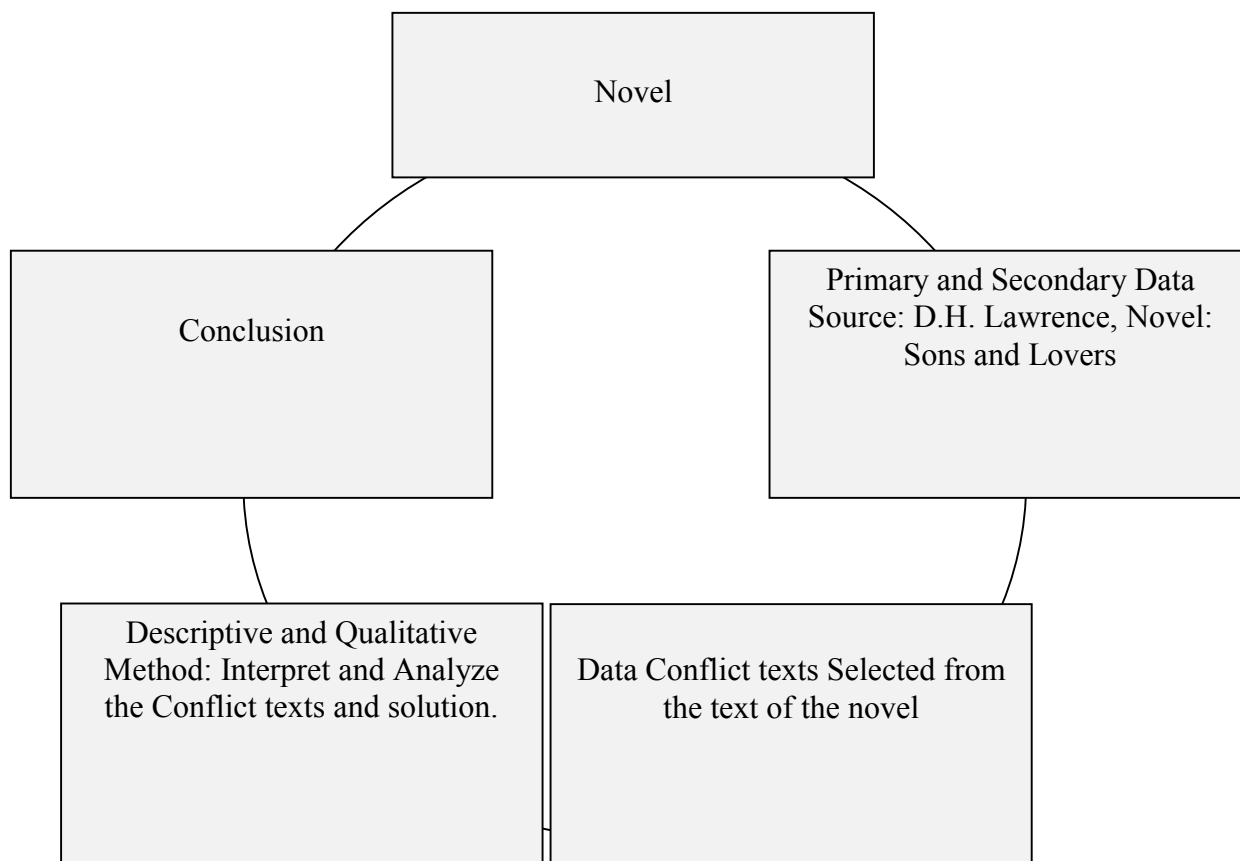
Novel

Primary and Secondary Data Source: D.H. Lawrence, Novel: Sons and Lovers

Data Conflict texts Selected from the text of the novel

Descriptive and Qualitative Method: Interpret and Analyze the Conflict texts and solution.

Conclusion